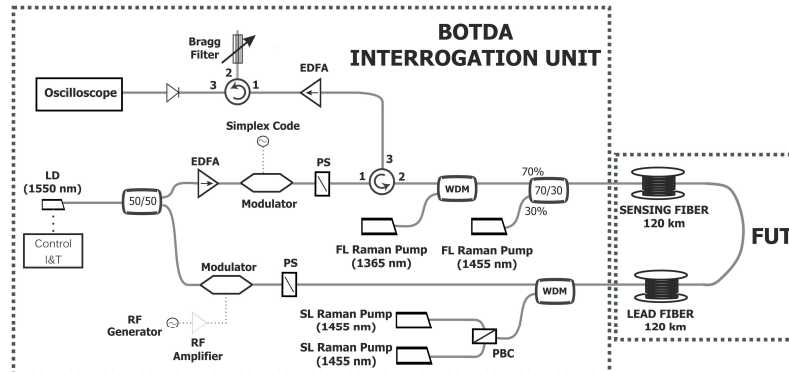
BOTDA
INTERROGATION UNIT

Bragg Filter

2

3

1

EDFA

Oscilloscope

Simplex Code

3

EDFA

PS

1

2

LD (1550 nm)

50/50

Modulator

WDM

70%

70/30

30%

SENSING FIBER 120 km

FUT

Control I&T

FL Raman Pump (1365 nm)

FL Raman Pump (1455 nm)

Modulator

PS

WDM

RF Generator

RF Amplifier

SL Raman Pump (1455 nm)

SL Raman Pump (1455 nm)

PBC

LEAD FIBER 120 km